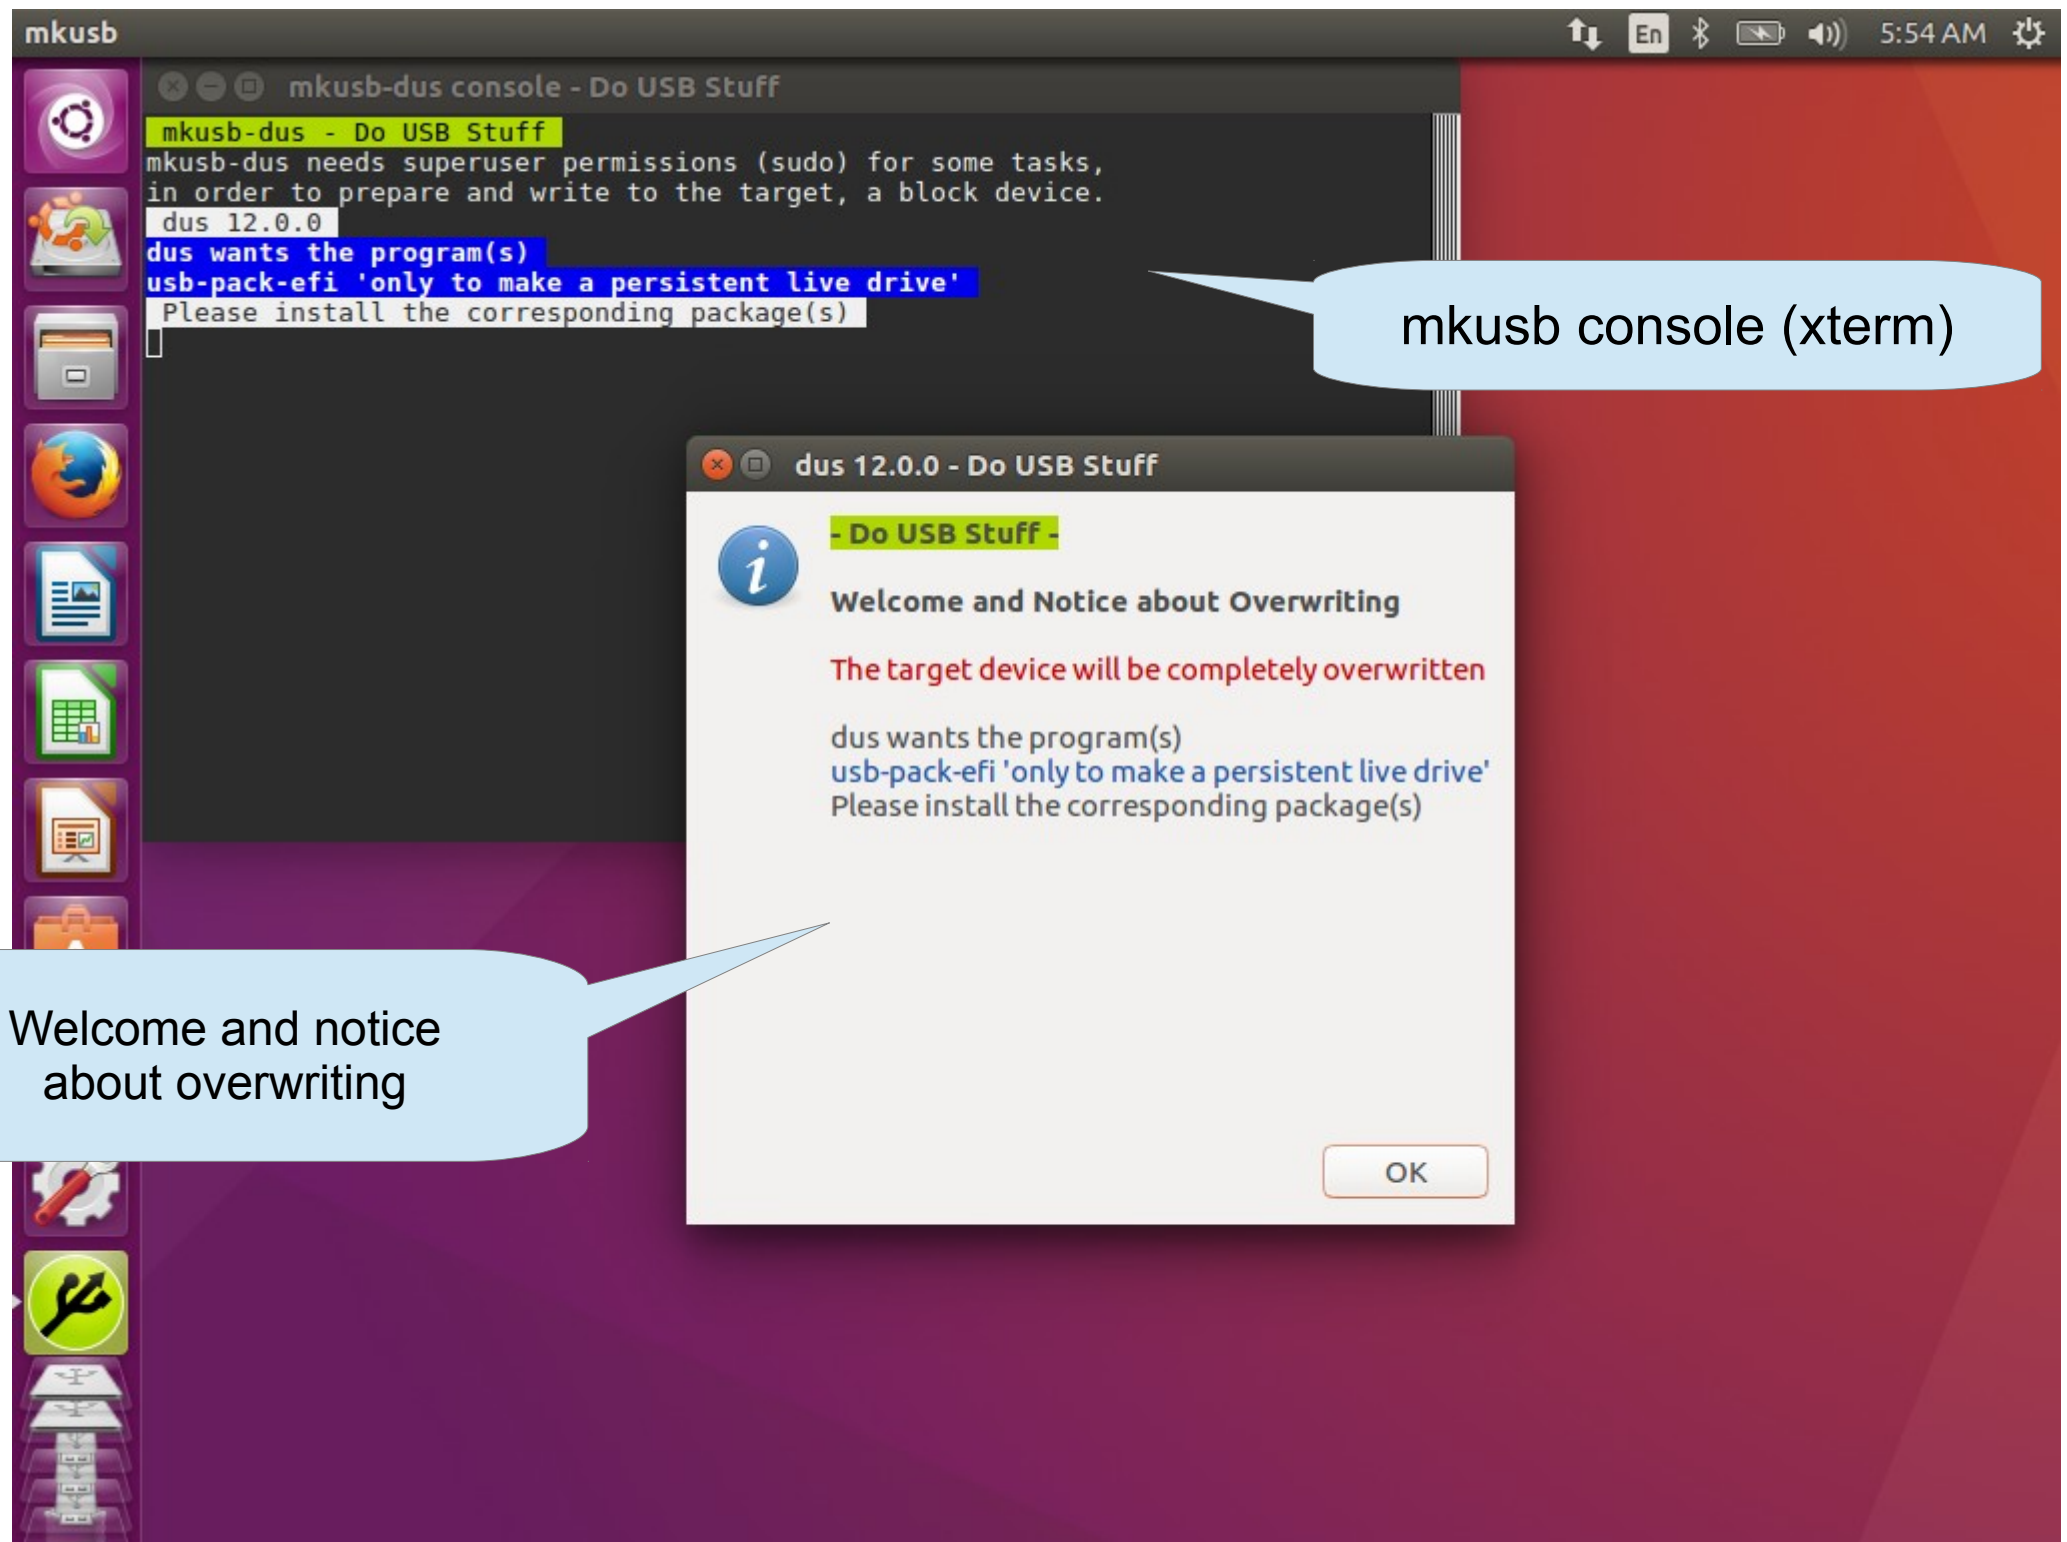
mkusb

En 5:54 AM

mkusb-dus console - Do USB Stuff

mkusb-dus - Do USB Stuff
mkusb-dus needs superuser permissions (sudo) for some tasks,
in order to prepare and write to the target, a block device.
dus 12.0.0
dus wants the program(s)
usb-pack-efi 'only to make a persistent live drive'
Please install the corresponding package(s)

mkusb console (xterm)

dus 12.0.0 - Do USB Stuff

- Do USB Stuff -

Welcome and Notice about Overwriting

The target device will be completely overwritten

dus wants the program(s)
usb-pack-efi 'only to make a persistent live drive'
Please install the corresponding package(s)

OK

Welcome and notice about overwriting